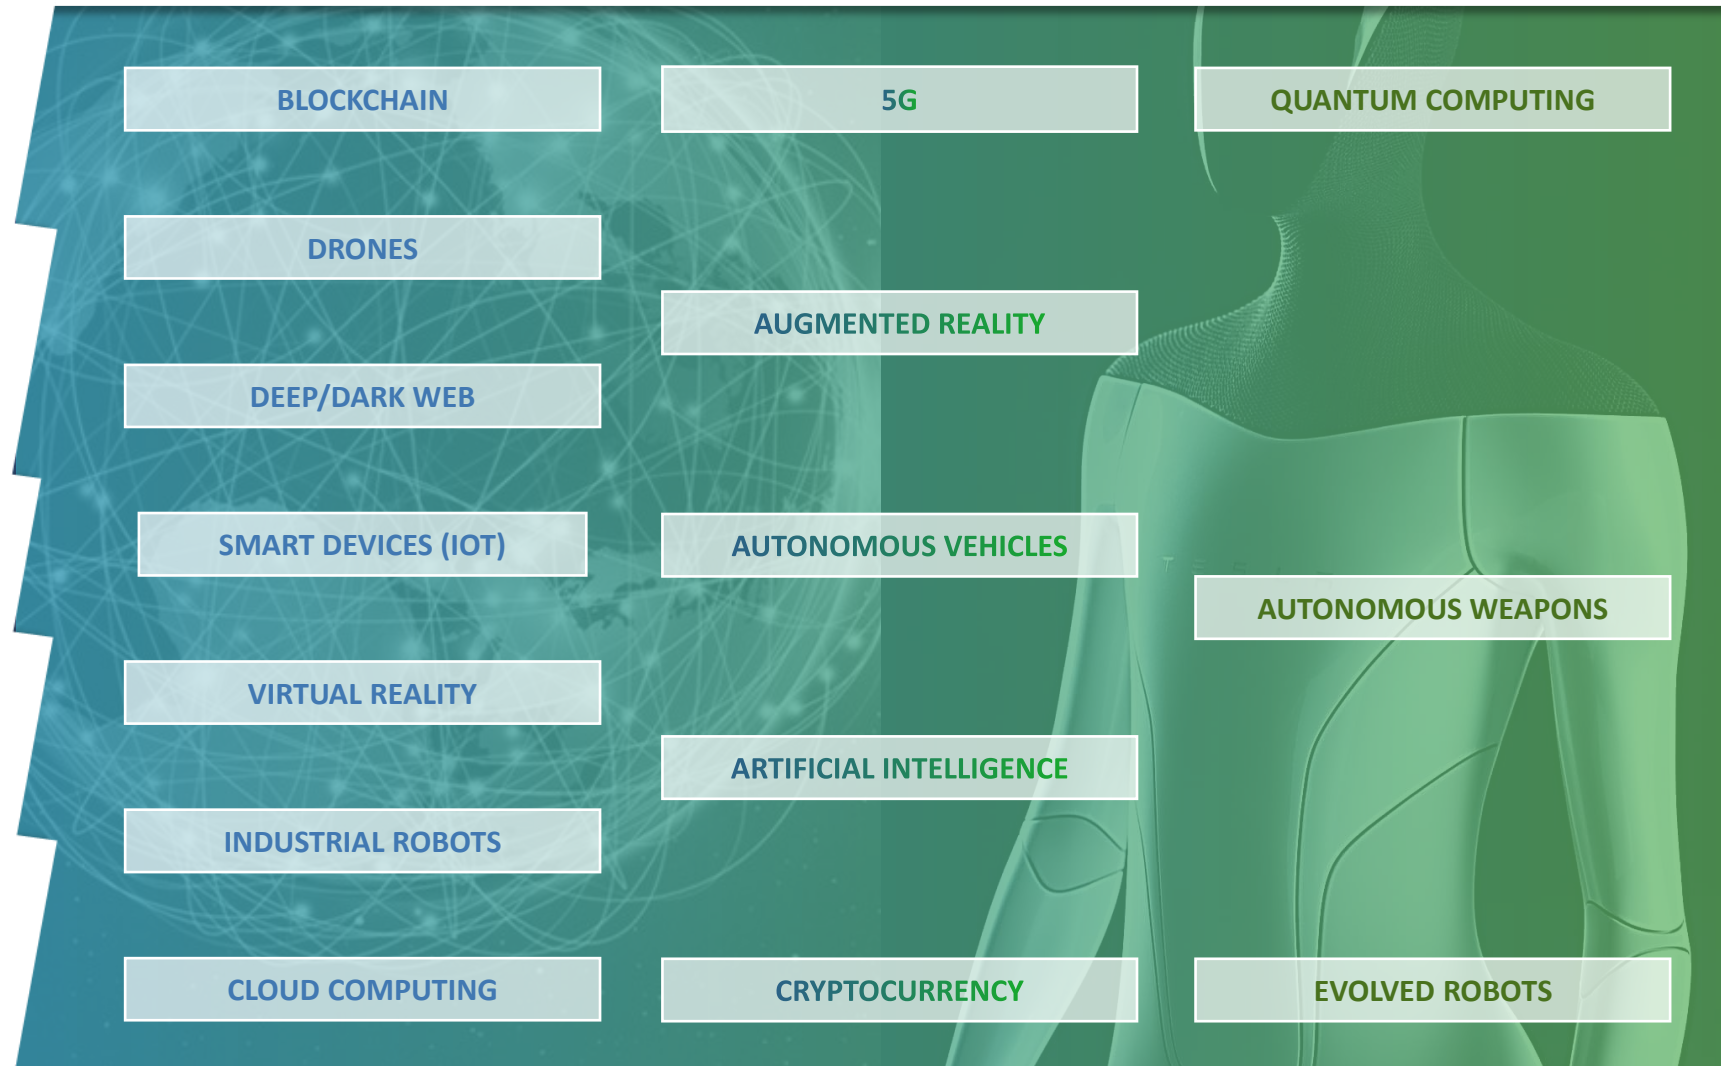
BLOCKCHAIN

DRONES

DEEP/DARK WEB

SMART DEVICES (IOT)

VIRTUAL REALITY

INDUSTRIAL ROBOTS

CLOUD COMPUTING

5G

AUGMENTED REALITY

AUTONOMOUS VEHICLES

ARTIFICIAL INTELLIGENCE

CRYPTOCURRENCY

QUANTUM COMPUTING

AUTONOMOUS WEAPONS

EVOLVED ROBOTS